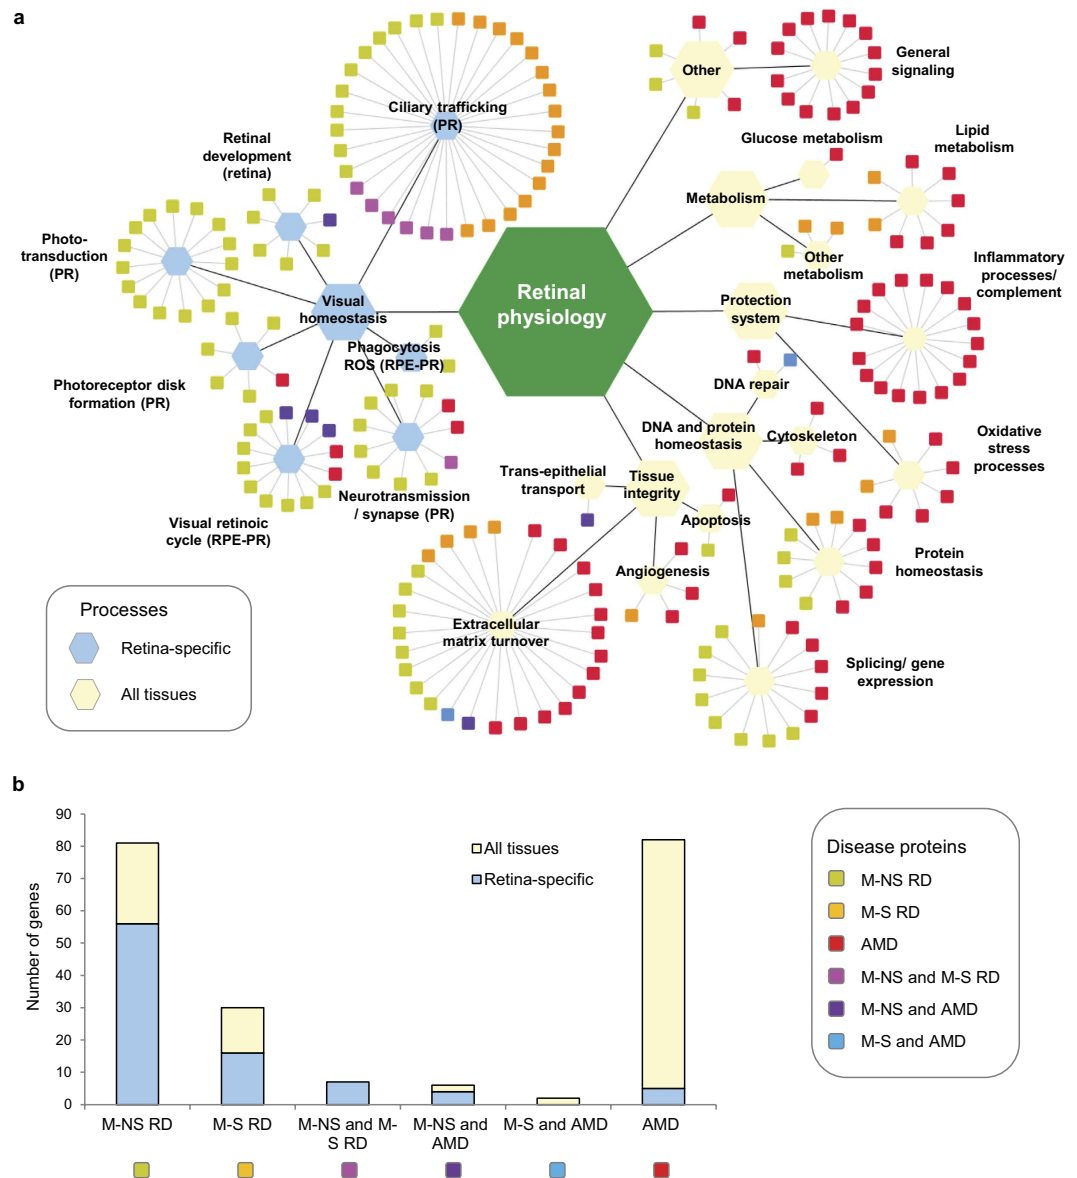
a

Ciliary trafficking (PR)

Retinal development (retina)

Photo-transduction (PR)

Visual homeostasis

Phagocytosis ROS (RPE-PR)

Photoreceptor disk formation (PR)

Visual retinoic cycle (RPE-PR)

Neurotransmission / synapse (PR)

Retinal physiology

Other

General signaling

Glucose metabolism

Lipid metabolism

Metabolism

Other metabolism

Inflammatory processes/ complement

Protection system

DNA repair

DNA and protein homeostasis

Cytoskeleton

Oxidative stress processes

Trans-epithelial transport

Tissue integrity

Apoptosis

Angiogenesis

Protein homeostasis

Extracellular matrix turnover

Splicing/ gene expression

Processes

Retina-specific

All tissues

b

90
80
70
60
50
40
30
20
10
0

Number of genes

All tissues

Retina-specific

M-NS RD

M-S RD

M-NS and M-S RD

M-NS and AMD

M-S and AMD

AMD

Disease proteins

M-NS RD

M-S RD

AMD

M-NS and M-S RD

M-NS and AMD

M-S and AMD